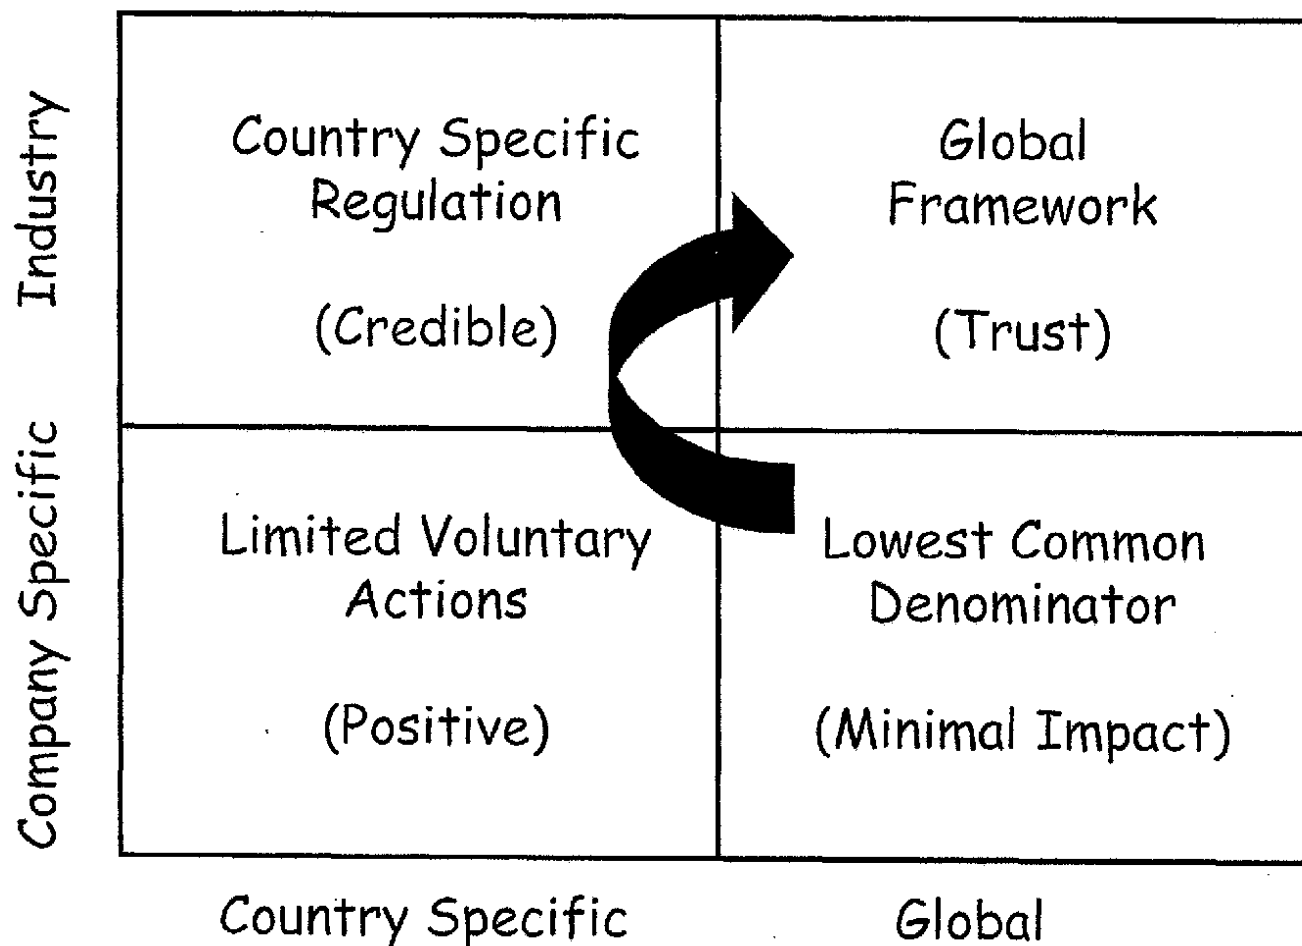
Industry

Company Specific

| Country Specific Regulation (Credible) | Global Framework (Trust) |
|---|---|
| Limited Voluntary Actions (Positive) | Lowest Common Denominator (Minimal Impact) |

Country Specific

Global